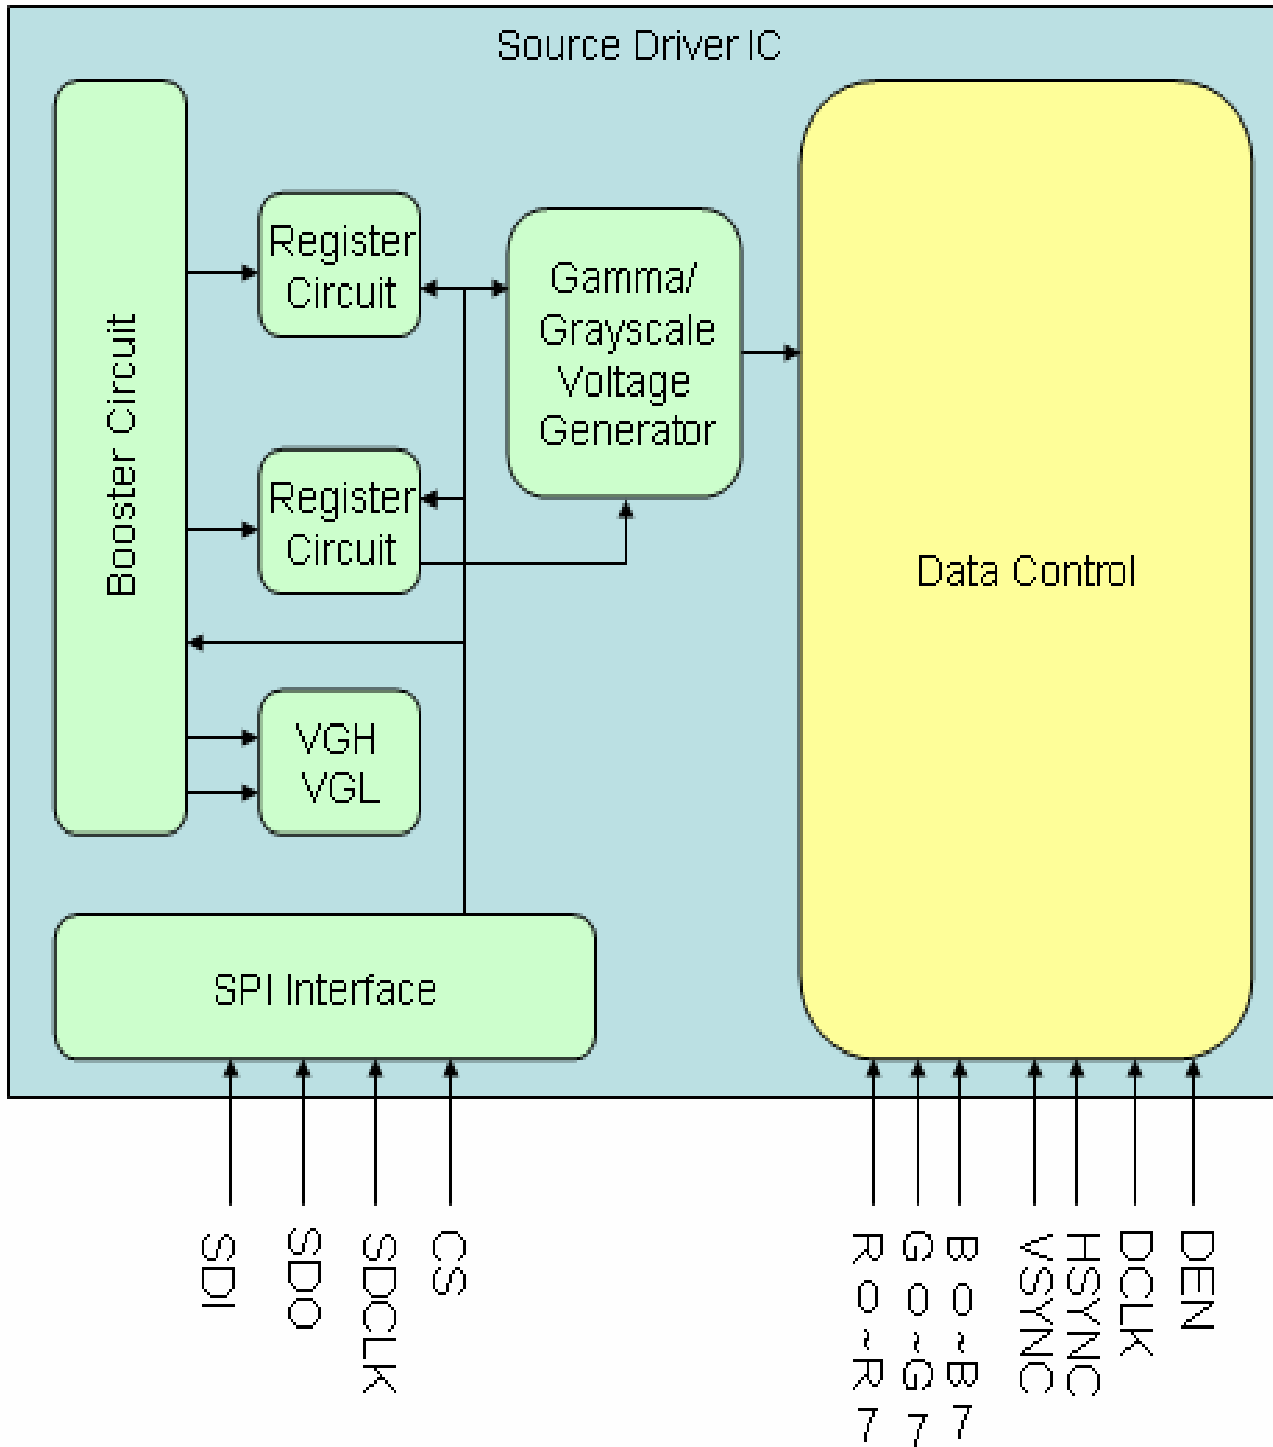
Source Driver IC

Booster Circuit

Register Circuit

Register Circuit

Gamma/ Grayscale Voltage Generator

VGH VGL

SPI Interface

Data Control

SDI

SDO

SDCLK

CS

R0~R7

G0~G7

B0~B7

VSYNC

HSYNC

DCLK

DEN